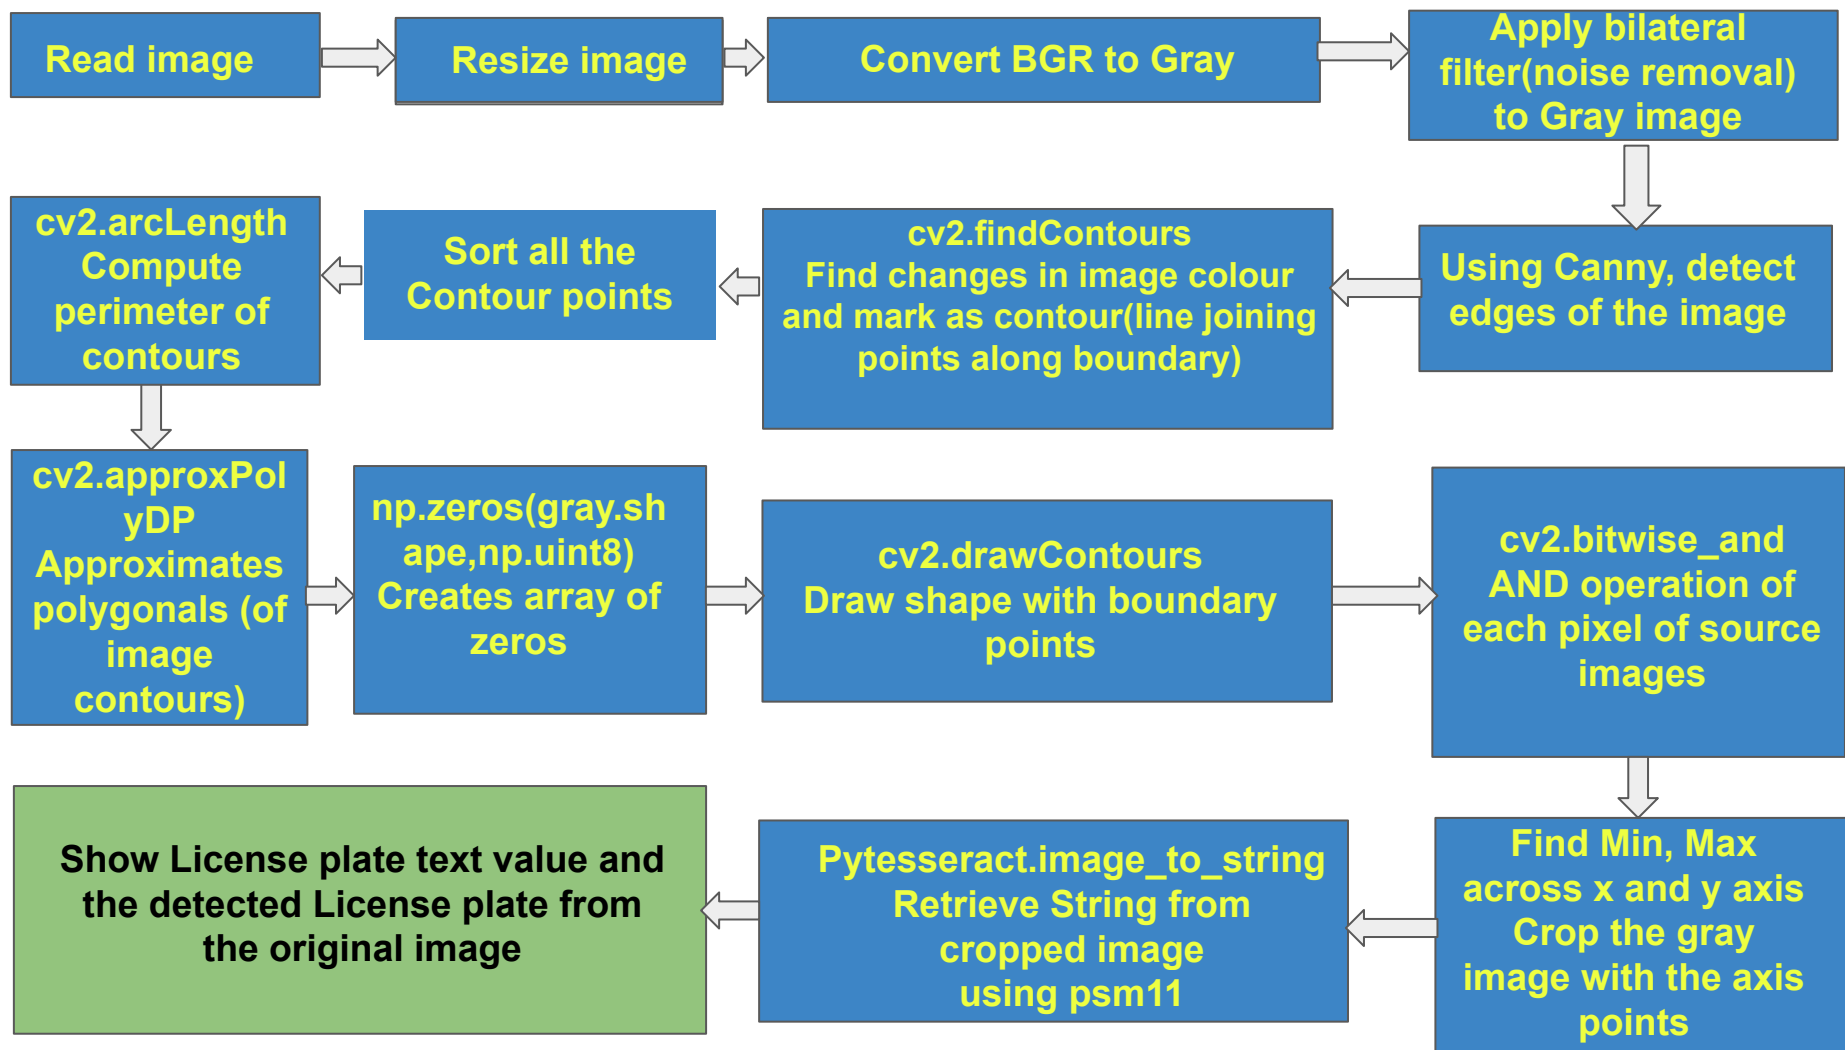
Read image

Resize image

Convert BGR to Gray

Apply bilateral filter(noise removal) to Gray image

Using Canny, detect edges of the image

cv2.findContours
Find changes in image colour and mark as contour(line joining points along boundary)

Sort all the Contour points

cv2.arcLength
Compute perimeter of contours

cv2.approxPolyDP
Approximates polygonals (of image contours)

np.zeros(gray.shape,np.uint8)
Creates array of zeros

cv2.drawContours
Draw shape with boundary points

cv2.bitwise_and
AND operation of each pixel of source images

Find Min, Max across x and y axis
Crop the gray image with the axis points

Pytesseract.image_to_string
Retrieve String from cropped image using psm11

Show License plate text value and the detected License plate from the original image